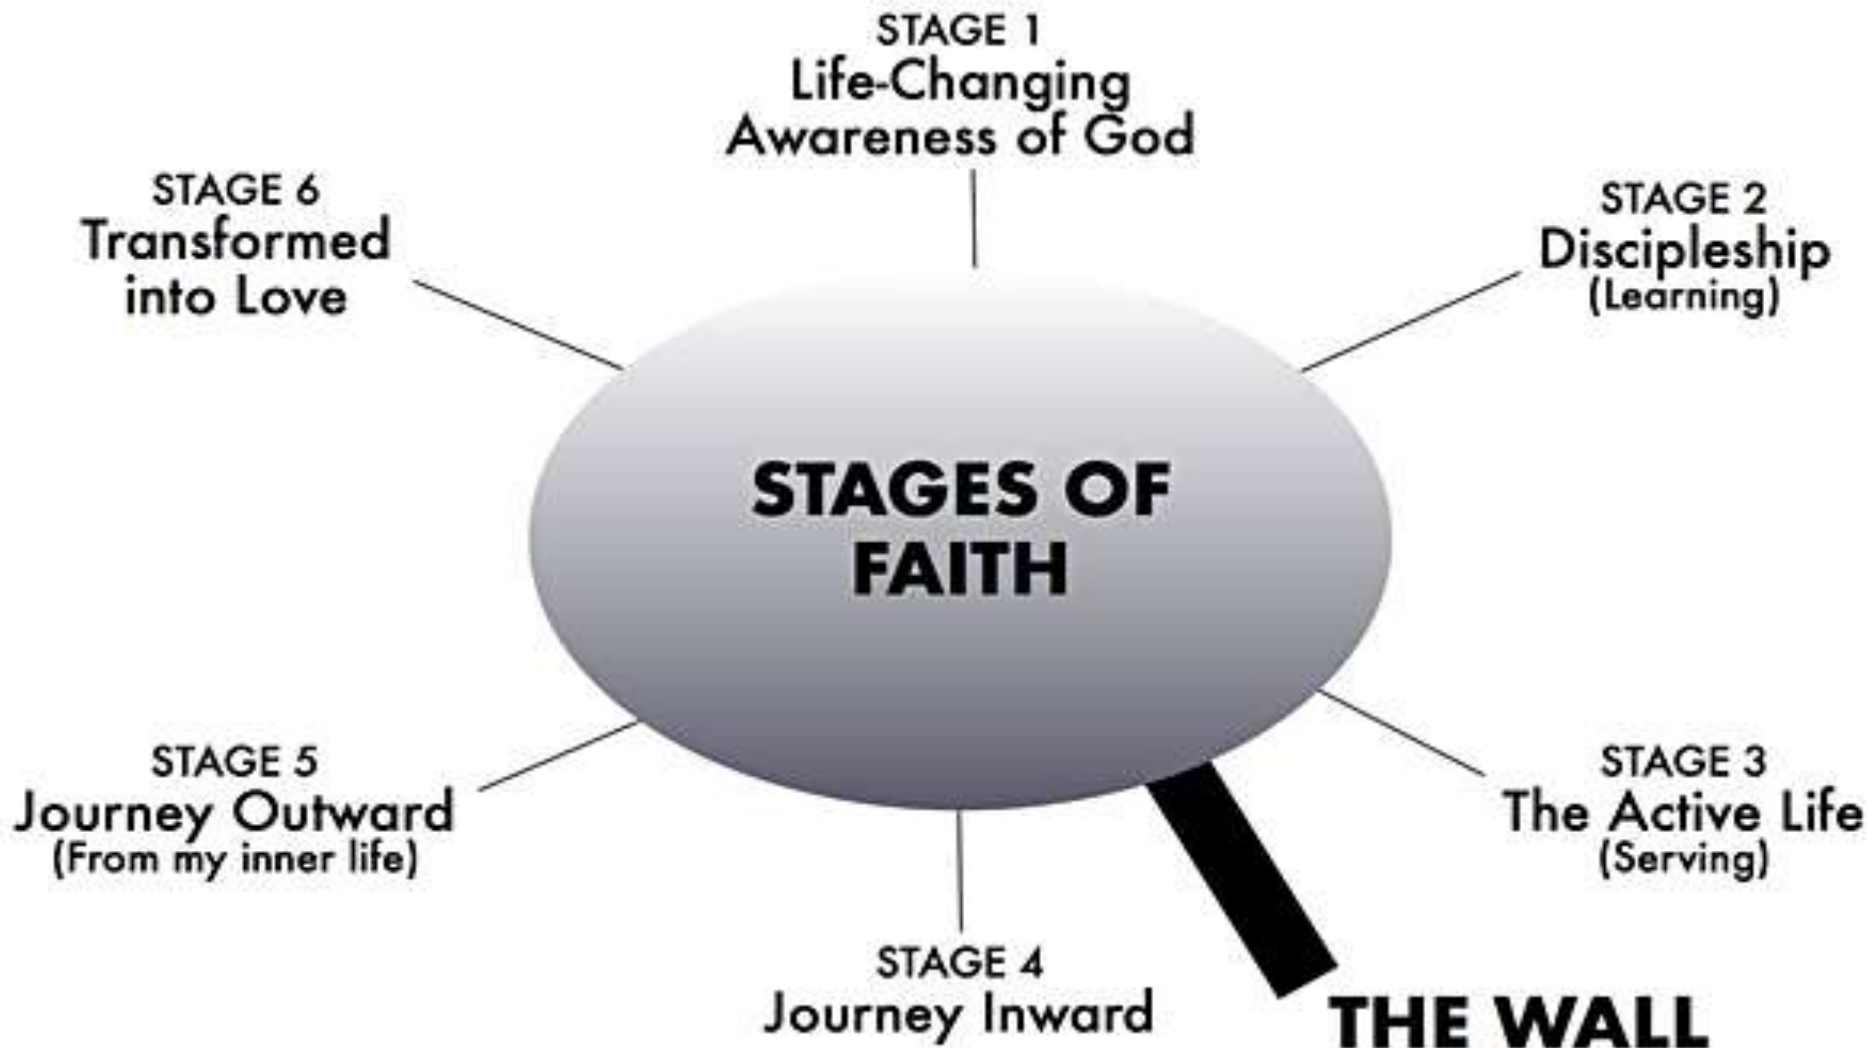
STAGE 1
Life-Changing Awareness of God

STAGE 6
Transformed into Love

STAGE 2
Discipleship
(Learning)

STAGES OF FAITH

STAGE 5
Journey Outward
(From my inner life)

STAGE 3
The Active Life
(Serving)

STAGE 4
Journey Inward

THE WALL